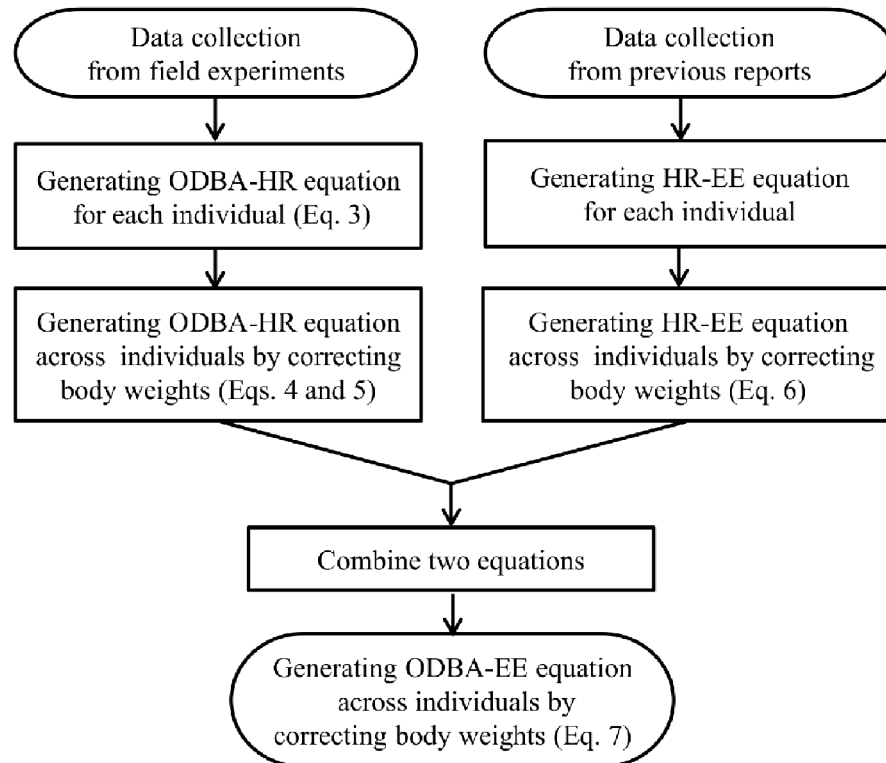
Data collection from field experiments

Generating ODBA-HR equation for each individual (Eq. 3)

Generating ODBA-HR equation across individuals by correcting body weights (Eqs. 4 and 5)

Data collection from previous reports

Generating HR-EE equation for each individual

Generating HR-EE equation across individuals by correcting body weights (Eq. 6)

Combine two equations

Generating ODBA-EE equation across individuals by correcting body weights (Eq. 7)